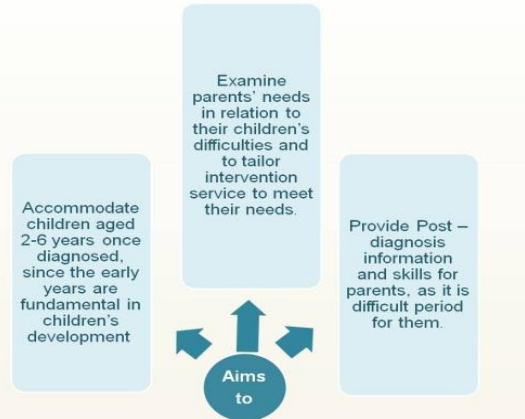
Aims to

Accommodate children aged 2-6 years once diagnosed, since the early years are fundamental in children's development

Examine parents' needs in relation to their children's difficulties and to tailor intervention service to meet their needs.

Provide Post – diagnosis information and skills for parents, as it is difficult period for them.